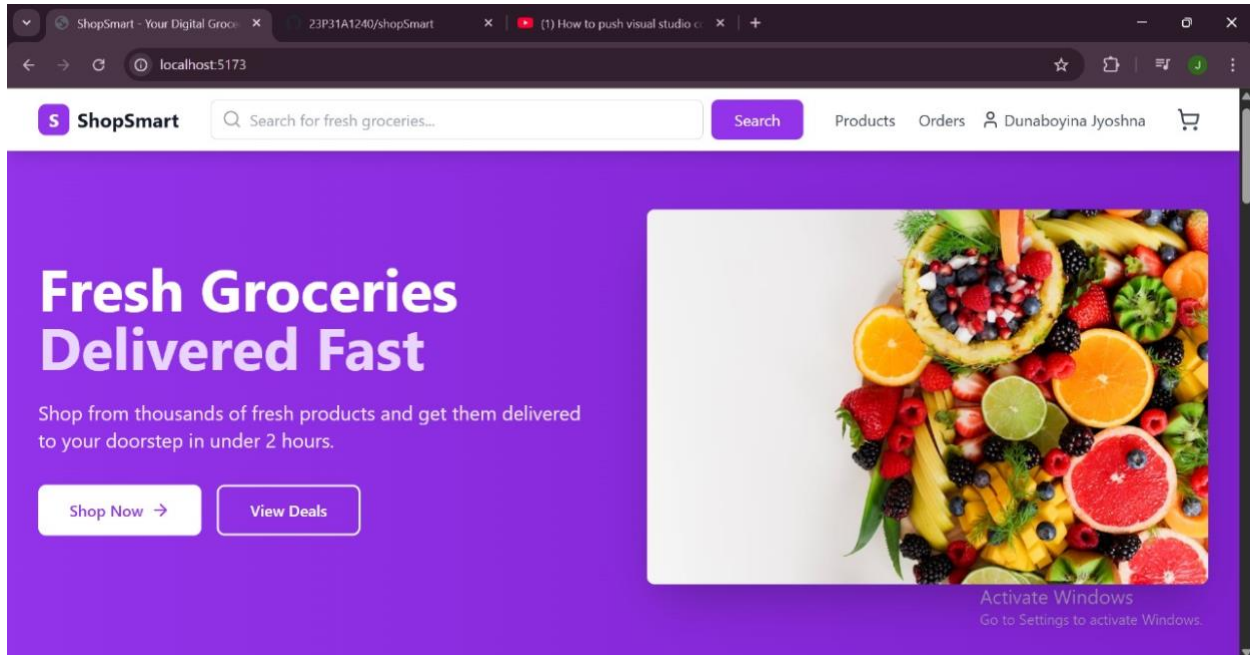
ShopSmart - Your Digital Groc
23P31A1240/shopSmart
(1) How to push visual studio c
localhost:5173
J
S ShopSmart
Search for fresh groceries...
Search
Products Orders Dunaboyina Jyoshna

Fresh Groceries
Delivered Fast

Shop from thousands of fresh products and get them delivered to your doorstep in under 2 hours.

Shop Now →
View Deals

Activate Windows
Go to Settings to activate Windows.